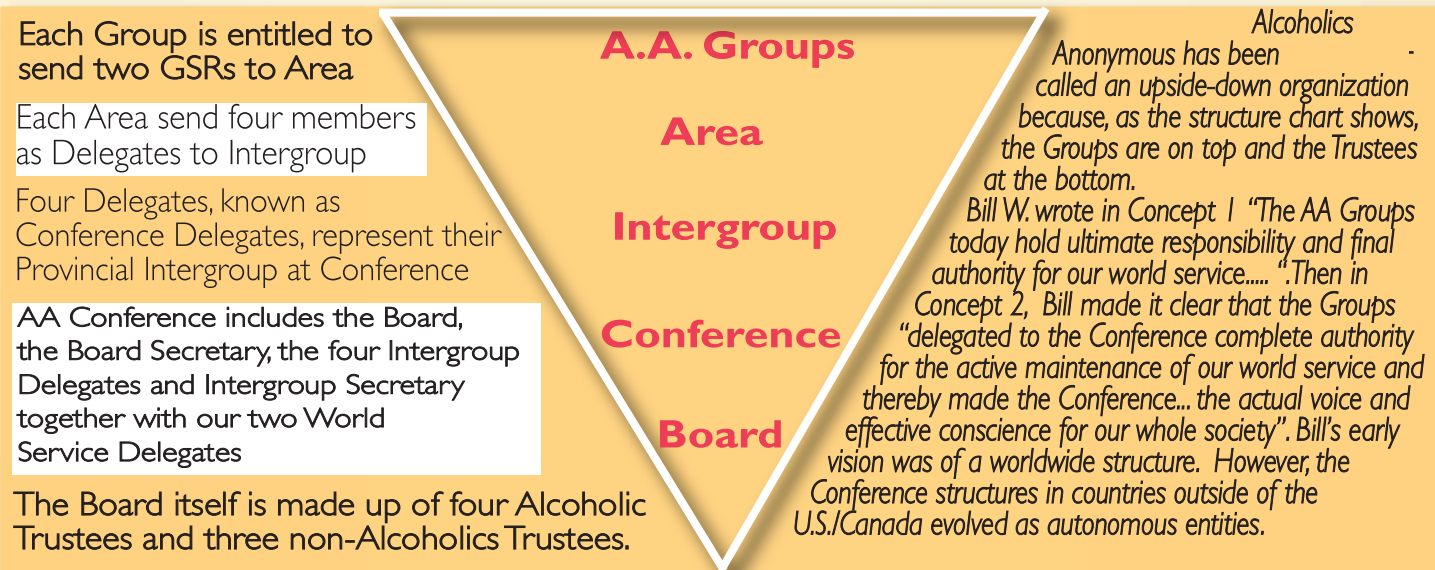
Each Group is entitled to send two GSRs to Area

Each Area send four members as Delegates to Intergroup

Four Delegates, known as Conference Delegates, represent their Provincial Intergroup at Conference

AA Conference includes the Board, the Board Secretary, the four Intergroup Delegates and Intergroup Secretary together with our two World Service Delegates

The Board itself is made up of four Alcoholic Trustees and three non-Alcoholics Trustees.

A.A. Groups

Area

Intergroup

Conference

Board

Alcoholics Anonymous has been - called an upside-down organization because, as the structure chart shows, the Groups are on top and the Trustees at the bottom.

Bill W. wrote in Concept 1 "The AA Groups today hold ultimate responsibility and final authority for our world service..... ".Then in Concept 2, Bill made it clear that the Groups "delegated to the Conference complete authority for the active maintenance of our world service and thereby made the Conference... the actual voice and effective conscience for our whole society". Bill's early vision was of a worldwide structure. However, the Conference structures in countries outside of the U.S./Canada evolved as autonomous entities.